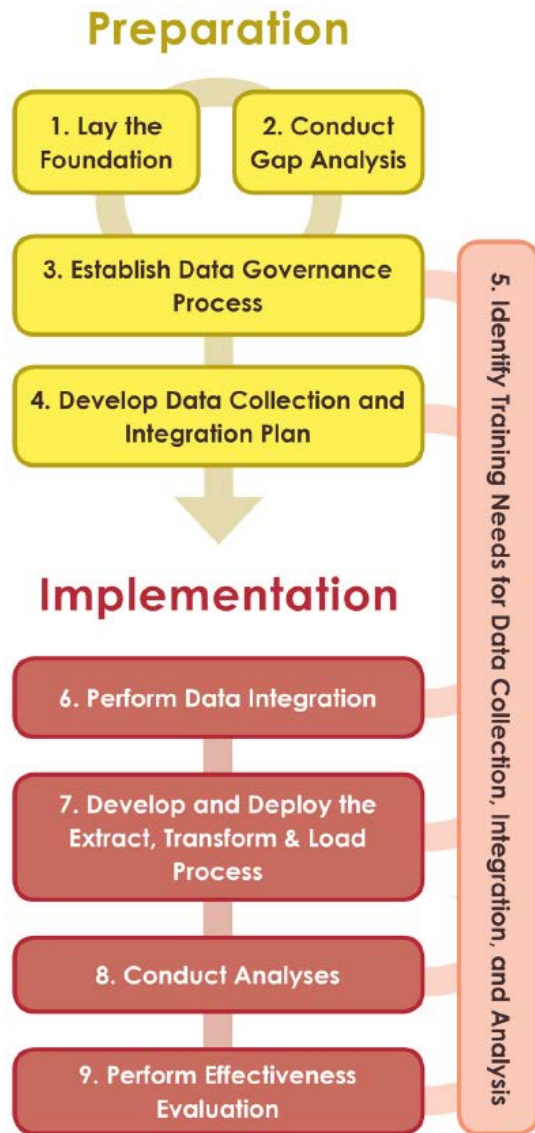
Preparation

1. Lay the Foundation

2. Conduct Gap Analysis

3. Establish Data Governance Process

4. Develop Data Collection and Integration Plan

Implementation

6. Perform Data Integration

7. Develop and Deploy the Extract, Transform & Load Process

8. Conduct Analyses

9. Perform Effectiveness Evaluation

5. Identify Training Needs for Data Collection, Integration, and Analysis